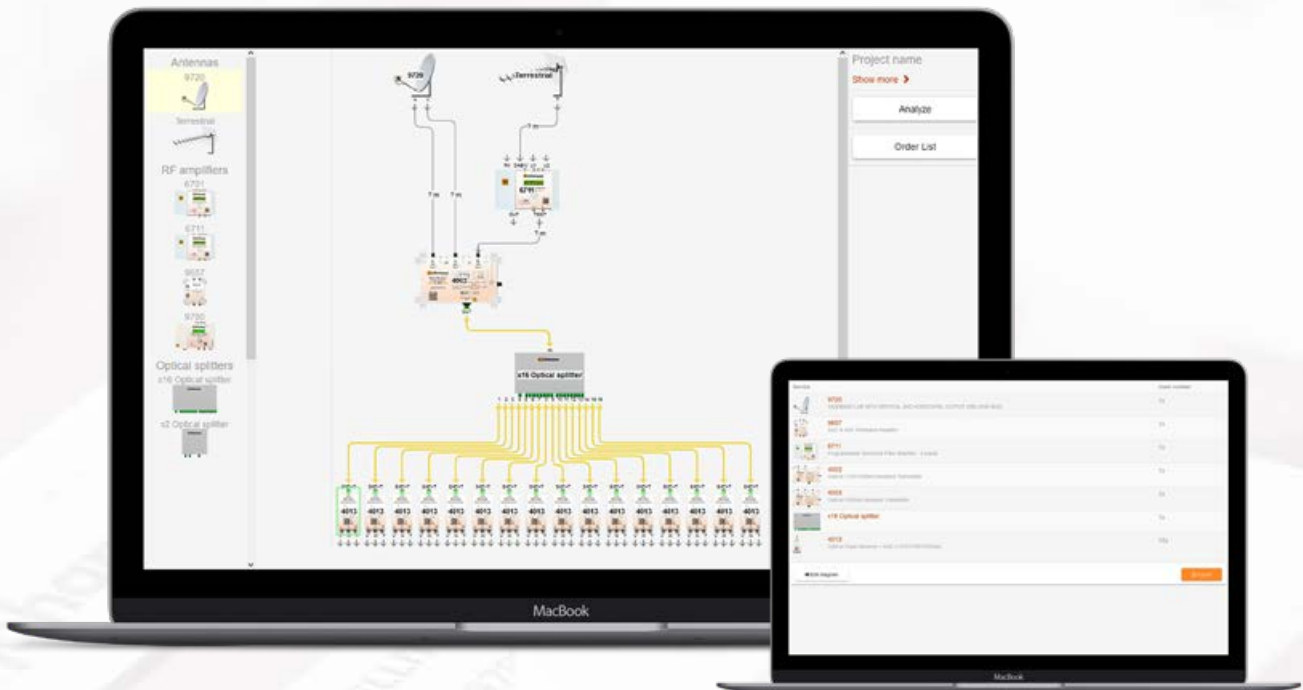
Antennas
9720
Terrestrial
RF amplifiers
6701
6711
9037
9780
Optical splitters
x16 Optical splitter
x2 Optical splitter

9720
Terrestrial
7 m
7 m
3 m
6701
7 m
4013
x16 Optical splitter
4013
4013
4013
4013
4013
4013
4013
4013
4013
4013
4013
4013
4013
4013
4013
4013

Project name
Show more ❯
Analyze
Order List

MacBook

9720
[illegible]
9037
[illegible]
6711
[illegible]
4003
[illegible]
4003
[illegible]
x16 Optical splitter
4013
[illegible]
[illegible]
MacBook